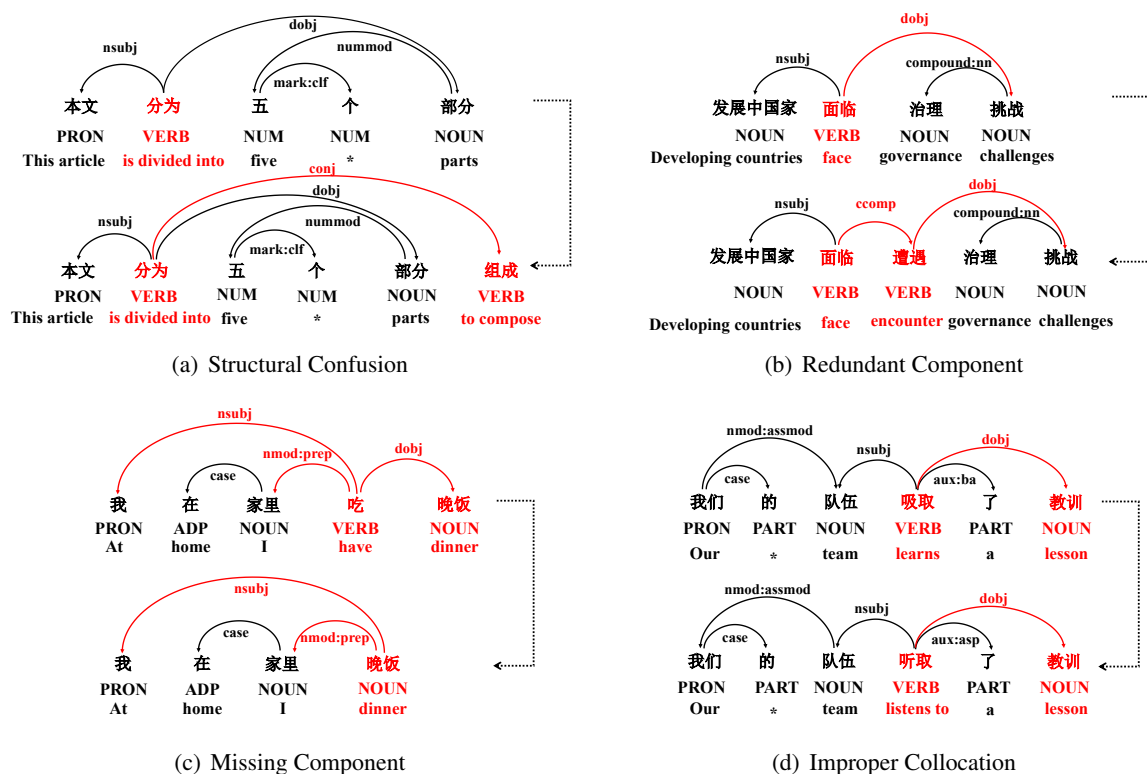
dobj
nsubj
nummod
mark:clf
本文 分为 五 个 部分
PRON VERB NUM NUM NOUN
This article is divided into five * parts

conj
dobj
nsubj
nummod
mark:clf
本文 分为 五 个 部分 组成
PRON VERB NUM NUM NOUN VERB
This article is divided into five * parts to compose

(a) Structural Confusion

dobj
nsubj
compound:nn
发展中国家 面临 治理 挑战
NOUN VERB NOUN NOUN
Developing countries face governance challenges

dobj
nsubj
ccomp
compound:nn
发展中国家 面临 遭遇 治理 挑战
NOUN VERB VERB NOUN NOUN
Developing countries face encounter governance challenges

(b) Redundant Component

nsubj
nmod:prep
dobj
case
我 在 家里 吃 晚饭
PRON ADP NOUN VERB NOUN
At home I have dinner

nsubj
case
nmod:prep
我 在 家里 晚饭
PRON ADP NOUN NOUN
At home I dinner

(c) Missing Component

nmod:assmod
dobj
nsubj
case
aux:ba
我们 的 队伍 吸取 了 教训
PRON PART NOUN VERB PART NOUN
Our * team learns a lesson

nmod:assmod
dobj
nsubj
case
aux:asp
我们 的 队伍 听取 了 教训
PRON PART NOUN VERB PART NOUN
Our * team listens to a lesson

(d) Improper Collocation